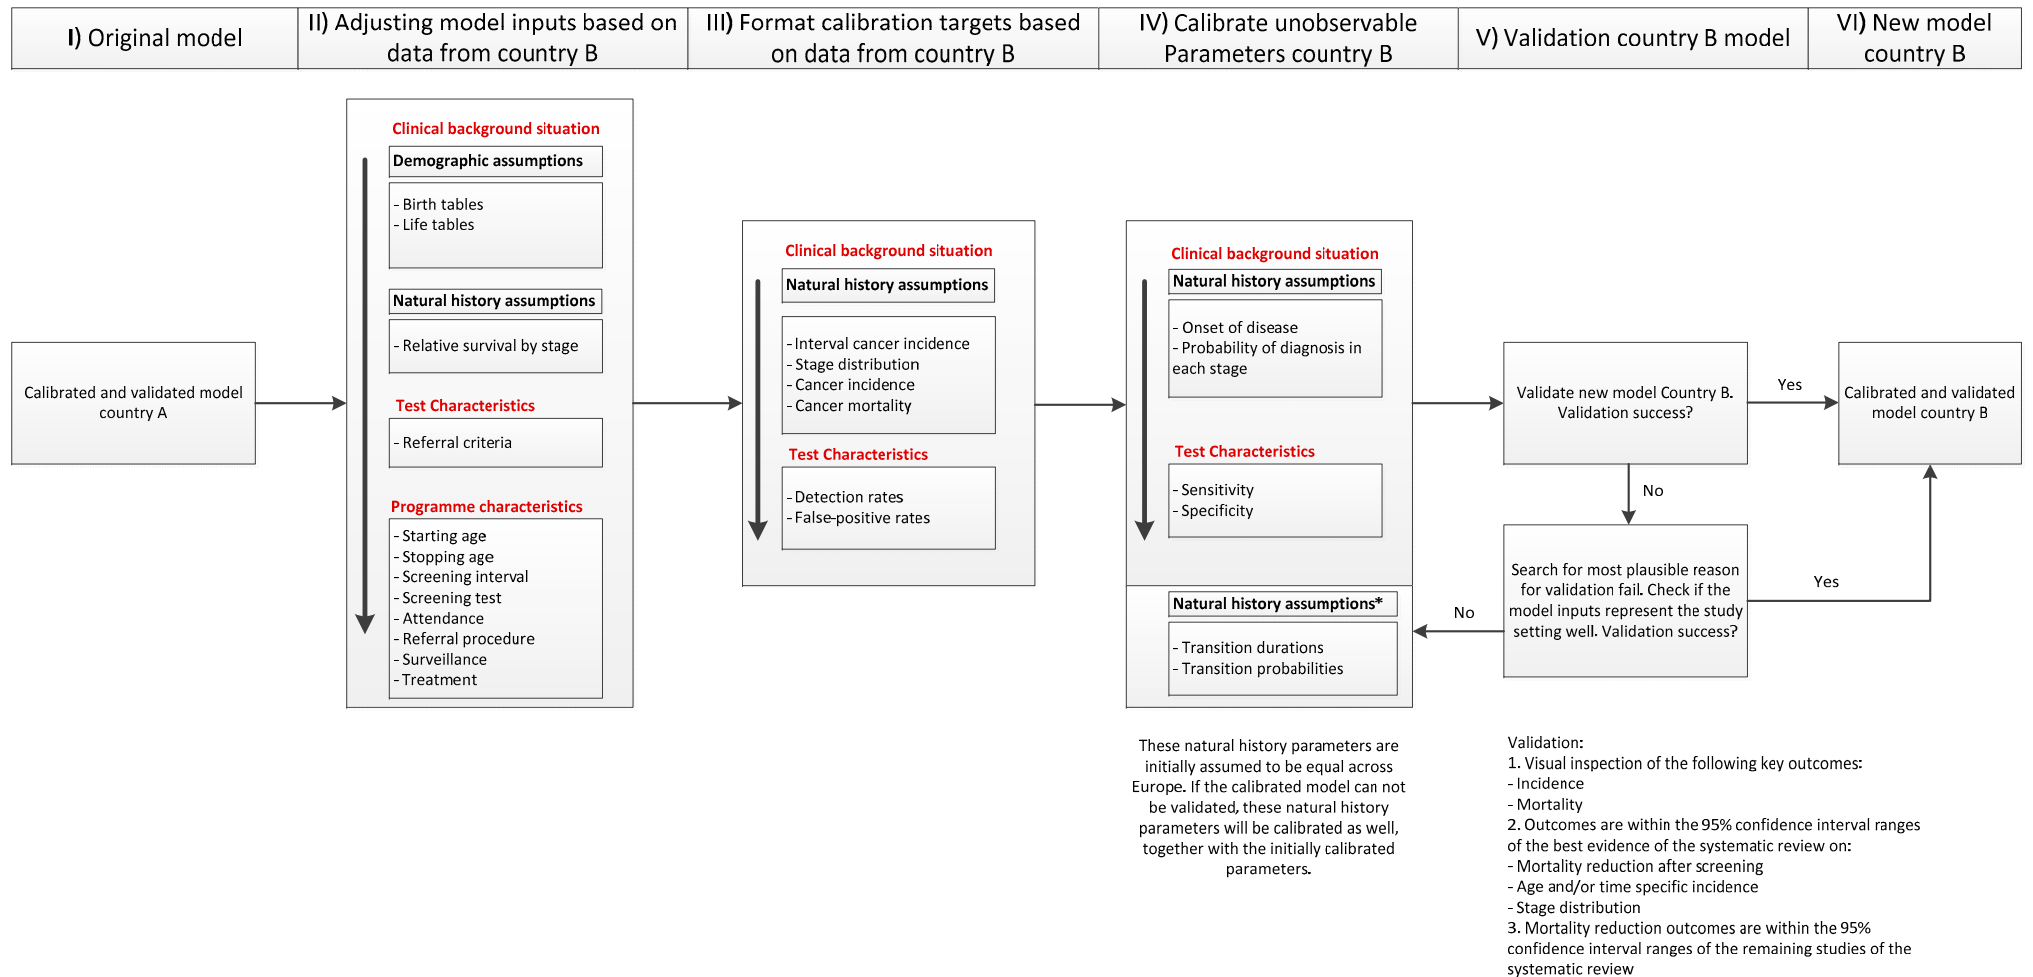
I) Original model

II) Adjusting model inputs based on data from country B

III) Format calibration targets based on data from country B

IV) Calibrate unobservable Parameters country B

V) Validation country B model

VI) New model country B

Calibrated and validated model country A

Clinical background situation

Demographic assumptions

- Birth tables
- Life tables

Natural history assumptions

- Relative survival by stage

Test Characteristics

- Referral criteria

Programme characteristics

- Starting age
- Stopping age
- Screening interval
- Screening test
- Attendance
- Referral procedure
- Surveillance
- Treatment

Clinical background situation

Natural history assumptions

- Interval cancer incidence
- Stage distribution
- Cancer incidence
- Cancer mortality

Test Characteristics

- Detection rates
- False-positive rates

Clinical background situation

Natural history assumptions

- Onset of disease
- Probability of diagnosis in each stage

Test Characteristics

- Sensitivity
- Specificity

Natural history assumptions*

- Transition durations
- Transition probabilities

These natural history parameters are initially assumed to be equal across Europe. If the calibrated model can not be validated, these natural history parameters will be calibrated as well, together with the initially calibrated parameters.

Validate new model Country B. Validation success?

Yes

Calibrated and validated model country B

No

Search for most plausible reason for validation fail. Check if the model inputs represent the study setting well. Validation success?

Yes

No

Validation:
1. Visual inspection of the following key outcomes:
- Incidence
- Mortality
2. Outcomes are within the 95% confidence interval ranges of the best evidence of the systematic review on:
- Mortality reduction after screening
- Age and/or time specific incidence
- Stage distribution
3. Mortality reduction outcomes are within the 95% confidence interval ranges of the remaining studies of the systematic review